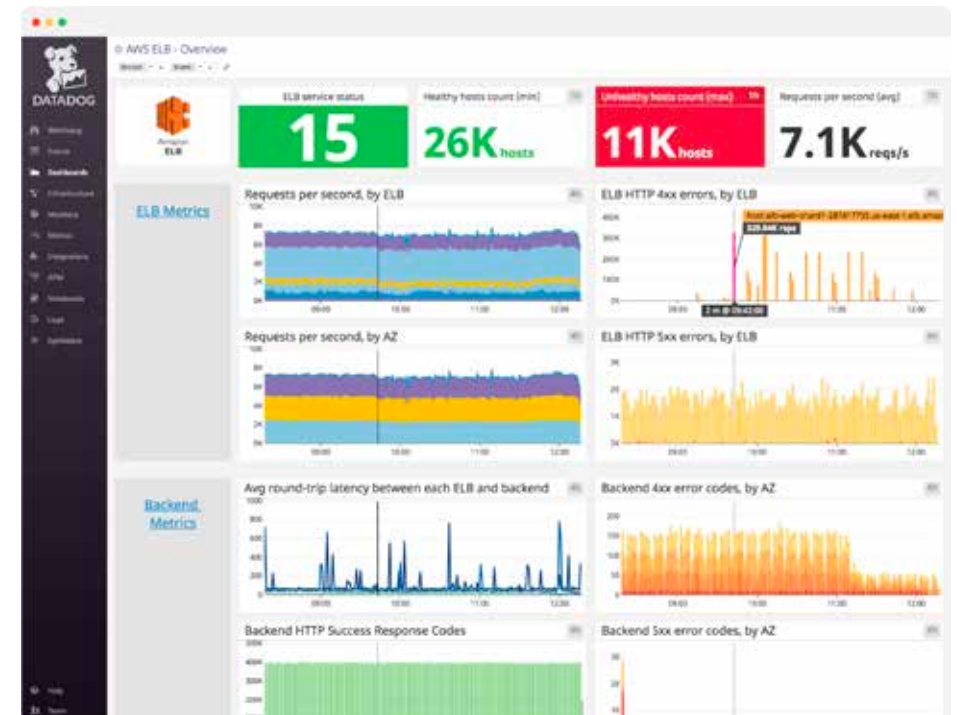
DATADOG

AWS ELB - Overview

Amazon ELB

ELB service status

15

Healthy hosts count (min)

26K hosts

Unhealthy hosts count (max)

11K hosts

Requests per second (avg)

7.1K reqs/s

ELB Metrics

Requests per second, by ELB

10K 8K 6K 4K 2K 0K

09:00 10:00 11:00 12:00

ELB HTTP 4xx errors, by ELB

400K 300K 200K 100K 0K

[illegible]

09:00 10:00 11:00 12:00

Requests per second, by AZ

10K 8K 6K 4K 2K 0K

09:00 10:00 11:00 12:00

ELB HTTP 5xx errors, by ELB

3K 2K 1K 0K

09:00 10:00 11:00 12:00

Backend Metrics

Avg round-trip latency between each ELB and backend

09:00 10:00 11:00 12:00

Backend 4xx error codes, by AZ

200 150 100 50

09:00 10:00 11:00 12:00

Backend HTTP Success Response Codes

400K 300K 200K

Backend 5xx error codes, by AZ

30 20 10